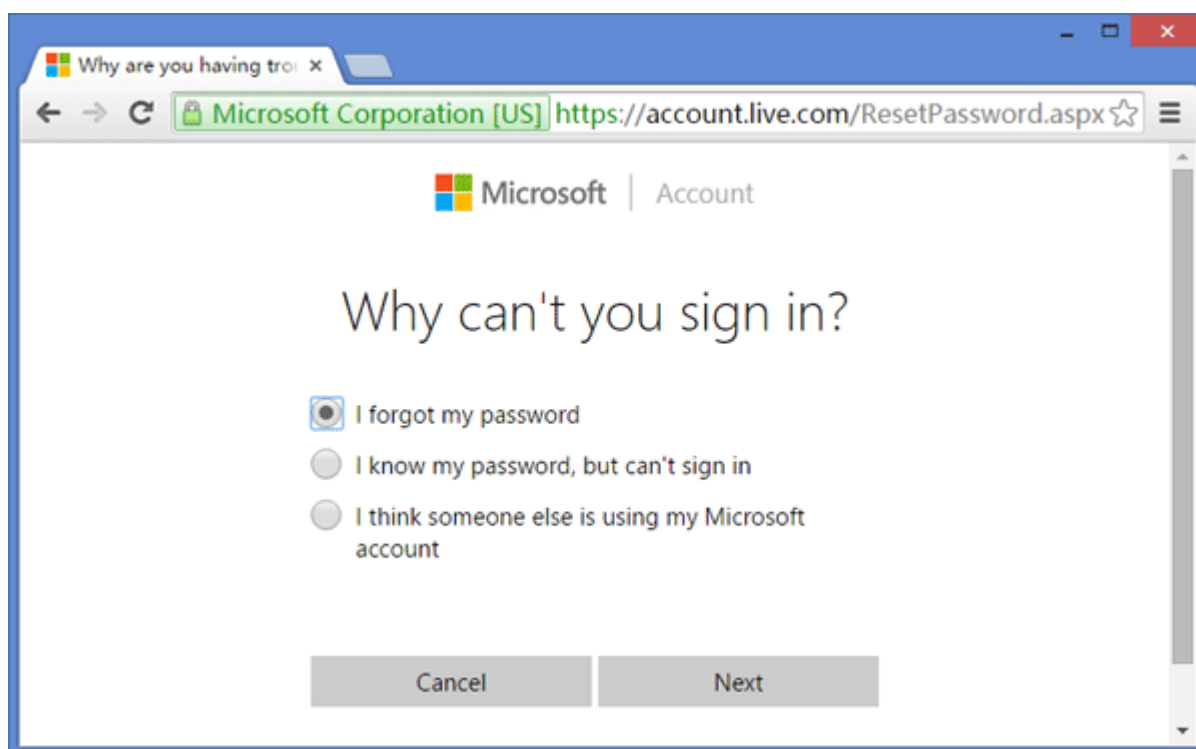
Why are you having tro ×

Microsoft Corporation [US] https://account.live.com/ResetPassword.aspx

Microsoft | Account

Why can't you sign in?

I forgot my password

I know my password, but can't sign in

I think someone else is using my Microsoft account

Cancel

Next